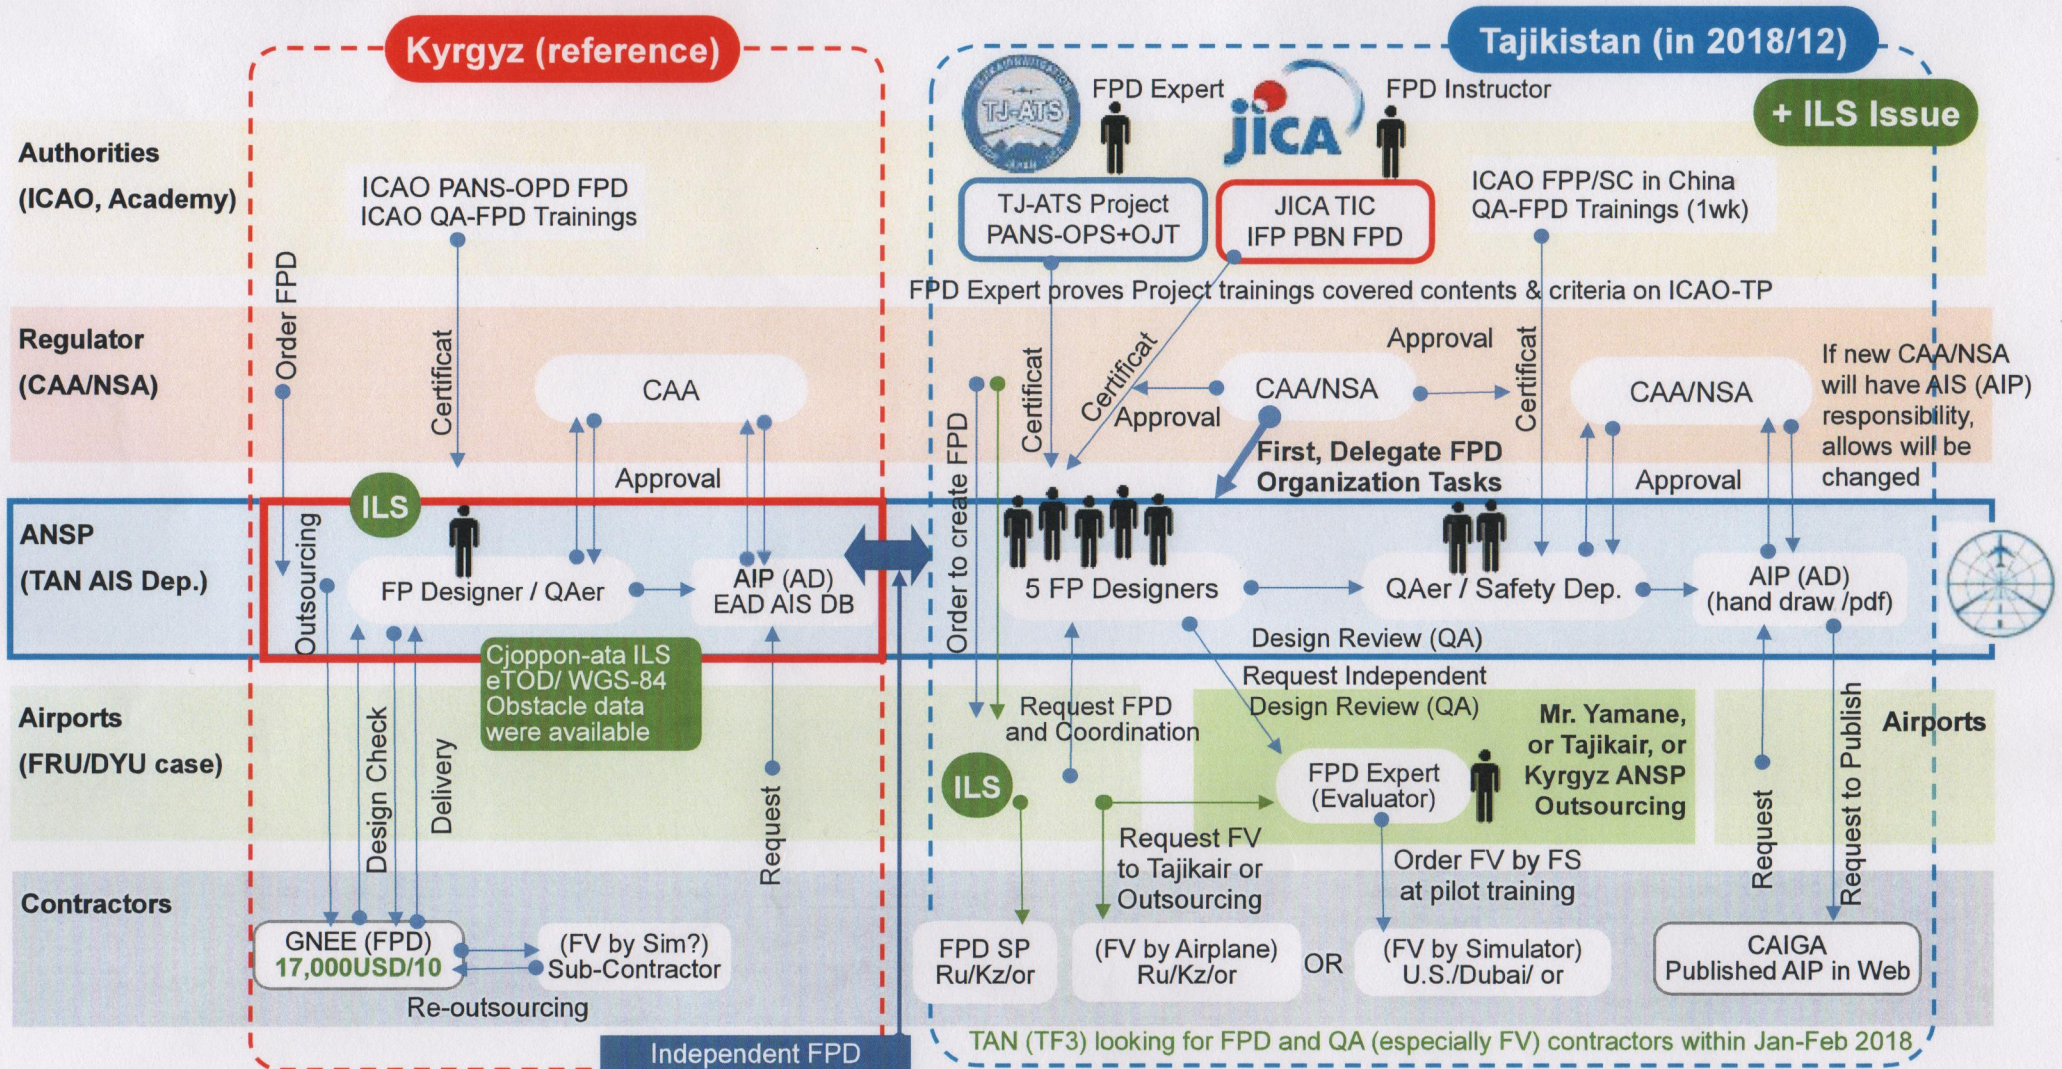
Kyrgyz (reference)

Tajikistan (in 2018/12)

+ ILS Issue

Authorities (ICAO, Academy)

Regulator (CAA/NSA)

ANSP (TAN AIS Dep.)

Airports (FRU/DYU case)

Contractors

ICAO PANS-OPD FPD
ICAO QA-FPD Trainings

Order FPD

Certificat

CAA

Approval

ILS

Outsourcing

FP Designer / QAer

AIP (AD)
EAD AIS DB

Cjoppon-ata ILS
eTOD/ WGS-84
Obstacle data
were available

Design Check

Delivery

Request

GNEE (FPD)
17,000USD/10

(FV by Sim?)
Sub-Contractor

Re-outsourcing

Independent FPD

TJ-ATS

FPD Expert

JICA

FPD Instructor

TJ-ATS Project
PANS-OPS+OJT

JICA TIC
IFP PBN FPD

ICAO FPP/SC in China
QA-FPD Trainings (1wk)

FPD Expert proves Project trainings covered contents & criteria on ICAO-TP

Order to create FPD

Certificat

Certificat

Approval

CAA/NSA

Approval

Certificat

CAA/NSA

If new CAA/NSA will have AIS (AIP) responsibility, allows will be changed

First, Delegate FPD Organization Tasks

Approval

5 FP Designers

QAer / Safety Dep.

AIP (AD)
(hand draw /pdf)

Design Review (QA)

Request Independent Design Review (QA)

Request FPD and Coordination

ILS

FPD Expert
(Evaluator)

Mr. Yamane, or Tajikair, or Kyrgyz ANSP Outsourcing

Airports

Request FV to Tajikair or Outsourcing

Order FV by FS at pilot training

Request

Request to Publish

FPD SP
Ru/Kz/or

(FV by Airplane)
Ru/Kz/or

OR

(FV by Simulator)
U.S./Dubai/ or

CAIGA
Published AIP in Web

TAN (TF3) looking for FPD and QA (especially FV) contractors within Jan-Feb 2018